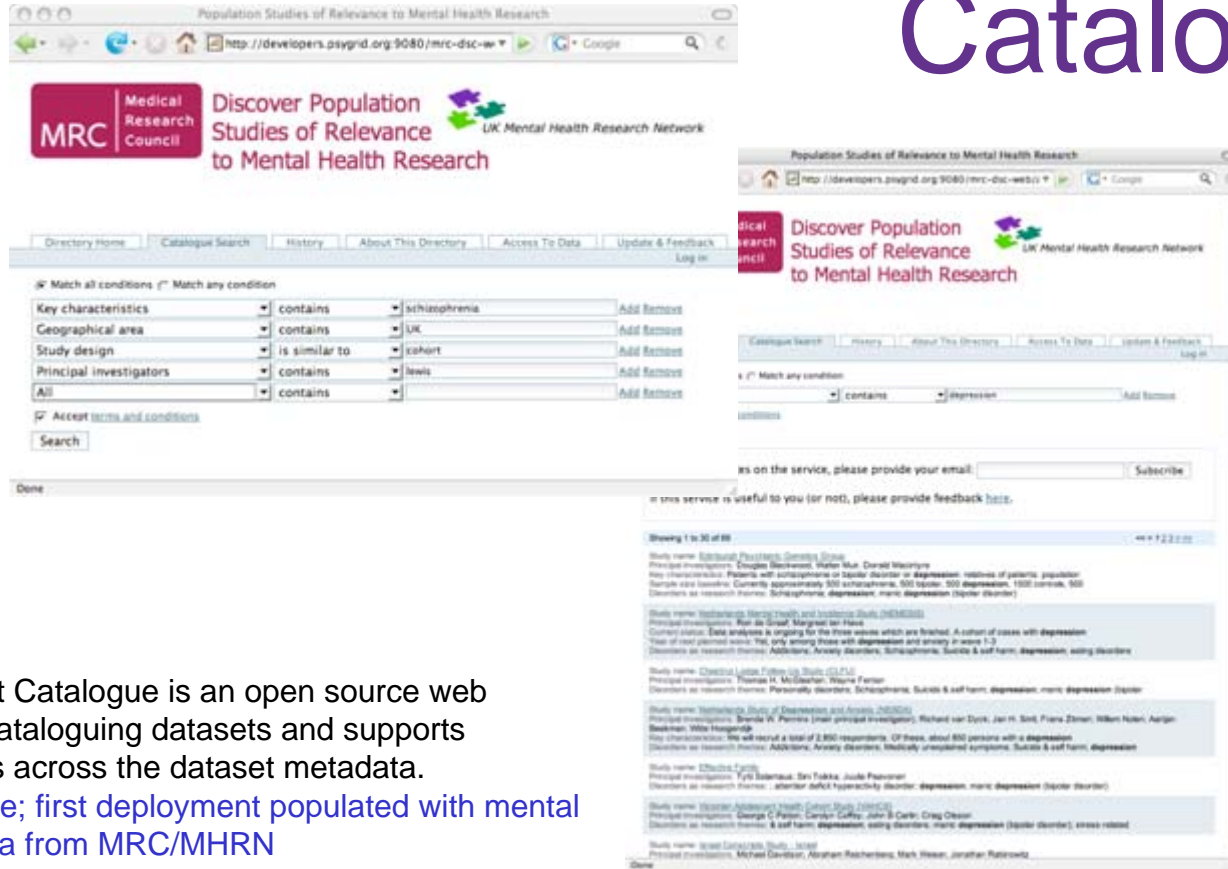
Catalo

Population Studies of Relevance to Mental Health Research

http://developers.psygrid.org:9080/mrc-dsc-w

Google

MRC Medical Research Council

Discover Population Studies of Relevance to Mental Health Research

UK Mental Health Research Network

Directory Home | Catalogue Search | History | About This Directory | Access To Data | Update & Feedback

Log in

Match all conditions Match any condition

| Key characteristics | contains | schizophrenia | Add Remove |
|---|---|---|---|
| Geographical area | contains | UK | Add Remove |
| Study design | is similar to | cohort | Add Remove |
| Principal investigators | contains | lewis | Add Remove |
| All | contains | | Add Remove |

Accept terms and conditions

Search

Done

Population Studies of Relevance to Mental Health Research

http://developers.psygrid.org:9080/mrc-dsc-web

Google

dical search ncil

Discover Population Studies of Relevance to Mental Health Research

UK Mental Health Research Network

Catalogue Search | History | About This Directory | Access To Data | Update & Feedback

Log in

Match any condition

contains | depression | Add Remove

conditions

es on the service, please provide your email: Subscribe

this service is useful to you (or not), please provide feedback here.

Showing 1 to 30 of 88

Study name: Edinburgh Psychiatric Genetics Group
Principal investigators: Douglas Blackwood, Walter Muir, Donald MacIntyre
Key characteristics: Patients with schizophrenia or bipolar disorder or depression; relatives of patients; population
Disorders as research themes: Schizophrenia; depression; manic depression (bipolar disorder)

Study name: Netherlands Mental Health and Incidence Study (NEMESIS)
Principal investigators: Ron de Graaf, Margreet ten Have
Current status: Data analyses is ongoing for the three waves which are finished. A cohort of cases with depression
Disorders as research themes: Addictions; Anxiety disorders; Schizophrenia; Suicide & self harm; depression; eating disorders

Study name: Chestnut Lodge Follow-Up Study (CLFU)
Principal investigators: Thomas H. McGlashan; Wayne Fenton
Disorders as research themes: Personality disorders; Schizophrenia; Suicide & self harm; depression; manic depression (bipolar

Study name: Netherlands Study of Depression and Anxiety (NESDA)
Principal investigators: Brenda W. Penninx (main principal investigator), Richard van Dyck, Jan H. Smit, Frans Zitman, Willem Nolen, Aartjan Beekman, Witte Hoogendijk
Key characteristics: We will recruit a total of 2,850 respondents. Of these, about 650 persons with a depression
Disorders as research themes: Addictions; Anxiety disorders; Medically unexplained symptoms; Suicide & self harm; depression

Study name: Effective Family
Principal investigators: Tytti Solantaus; Sini Tolkka; Jouko Paavonen
Disorders as research themes: ...attention deficit hyperactivity disorder; depression; manic depression (bipolar disorder)

Study name: Victorian Adolescent Health Cohort Study (VAHCS)
Principal investigators: George C Patton; Carolyn Coffey; John B Carlin; Craig Olsson
Disorders as research themes: & self harm; depression; eating disorders; manic depression (bipolar disorder); stress related

Study name: Israel Conscripts Study - Israel
Principal investigators: Michael Davidson, Abraham Reichenberg, Mark Weiser, Jonathan Rabinowitz

Done

t Catalogue is an open source web ataloguing datasets and supports s across the dataset metadata.
e; first deployment populated with mental a from MRC/MHRN